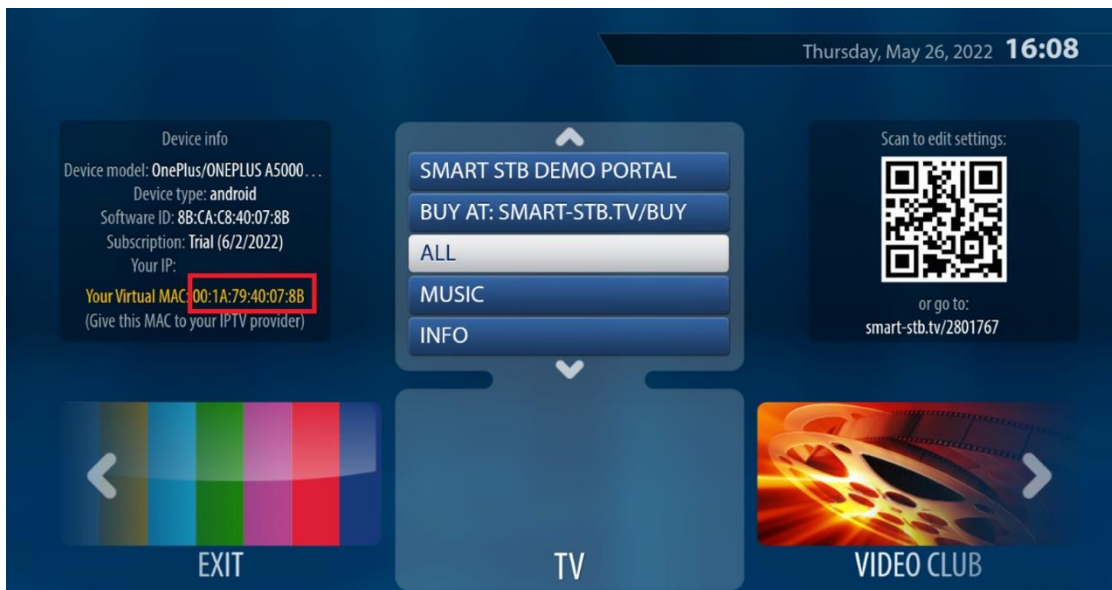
Thursday, May 26, 2022 16:08

Device info
Device model: OnePlus/ONEPLUS A5000...
Device type: android
Software ID: 8B:CA:C8:40:07:8B
Subscription: Trial (6/2/2022)
Your IP:
Your Virtual MAC: 00:1A:79:40:07:8B
(Give this MAC to your IPTV provider)

SMART STB DEMO PORTAL
BUY AT: SMART-STB.TV/BUY
ALL
MUSIC
INFO

Scan to edit settings:
or go to:
smart-stb.tv/2801767

EXIT
TV
VIDEO CLUB